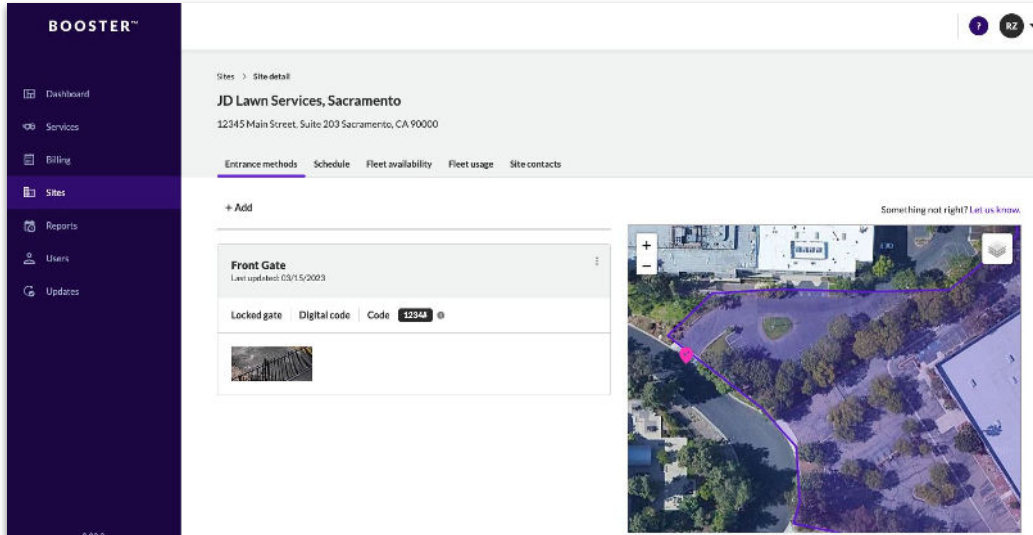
BOOSTER™

Dashboard
Services
Billing
Sites
Reports
Users
Updates

?
RZ

Sites > Site detail

JD Lawn Services, Sacramento

12345 Main Street, Suite 203 Sacramento, CA 90000

Entrance methods
Schedule
Fleet availability
Fleet usage
Site contacts

+ Add

Something not right? Let us know.

Front Gate
Last updated: 03/15/2023

Locked gate | Digital code | Code 12344

+
−